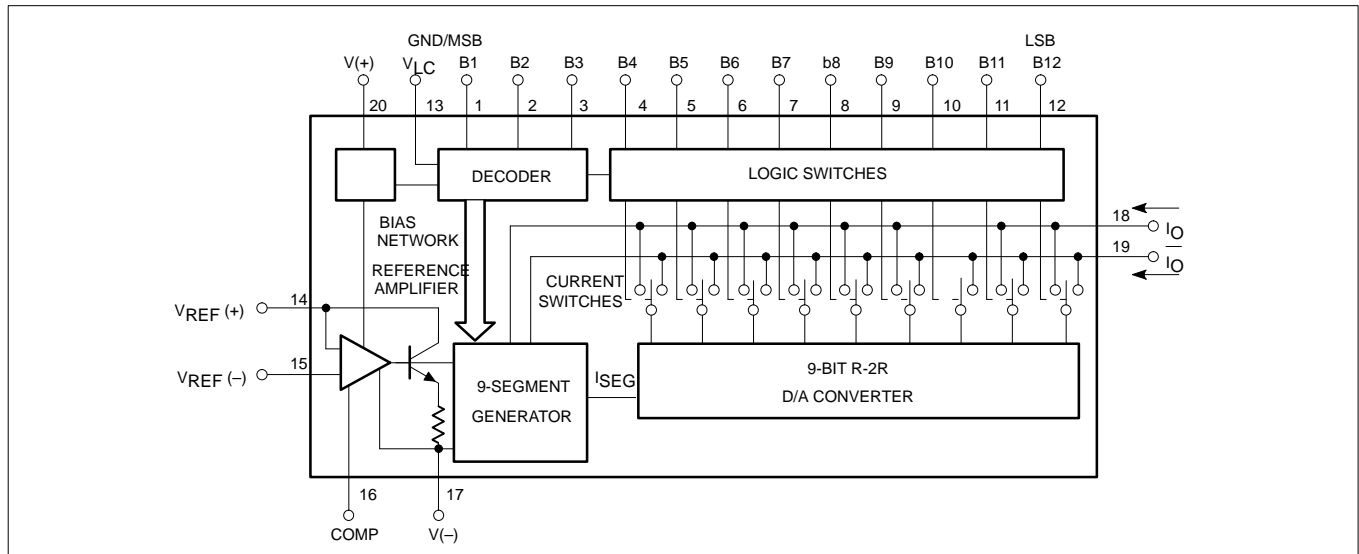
GND/MSB
V(+)
$V_{LC}$
B1
B2
B3
B4
B5
B6
B7
b8
B9
B10
B11
LSB
B12

20
13
1
2
3
4
5
6
7
8
9
10
11
12

DECODER
LOGIC SWITCHES

BIAS NETWORK

REFERENCE AMPLIFIER

18
$I_O$
19
$\overline{I_O}$

CURRENT SWITCHES

$V_{REF}$ (+)
14
$V_{REF}$ (–)
15

9-SEGMENT GENERATOR

$I_{SEG}$

9-BIT R-2R
D/A CONVERTER

16
COMP
17
V(–)